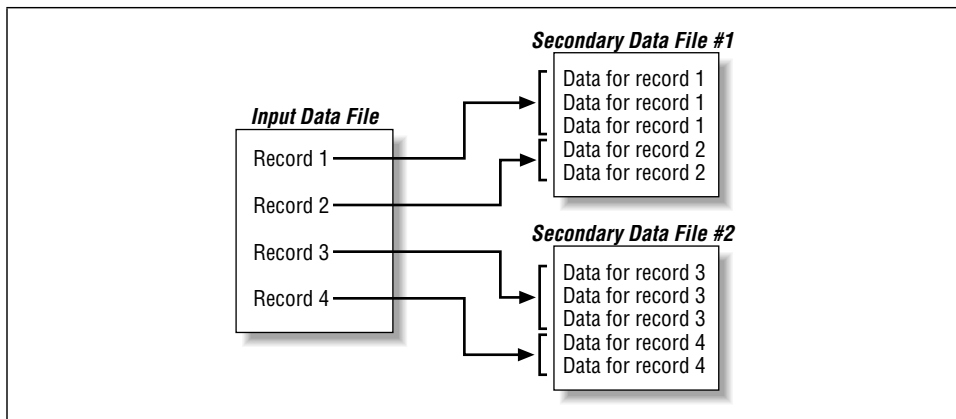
Input Data File
Record 1
Record 2
Record 3
Record 4

Secondary Data File #1
Data for record 1
Data for record 1
Data for record 1
Data for record 2
Data for record 2

Secondary Data File #2
Data for record 3
Data for record 3
Data for record 3
Data for record 4
Data for record 4